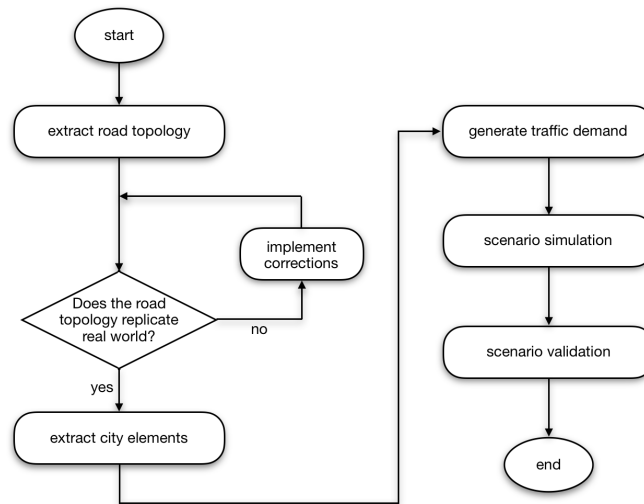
start

extract road topology

implement corrections

Does the road topology replicate real world?

no

yes

extract city elements

generate traffic demand

scenario simulation

scenario validation

end